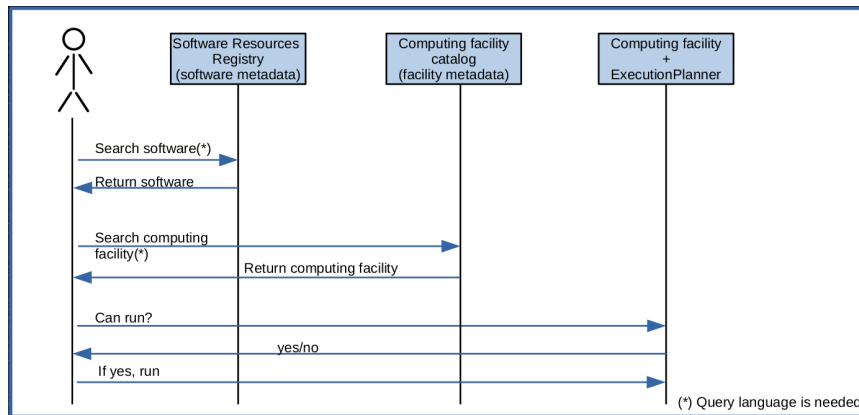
Software Resources Registry (software metadata)

Computing facility catalog (facility metadata)

Computing facility + ExecutionPlanner

Search software(*)

Return software

Search computing facility(*)

Return computing facility

Can run?

yes/no

If yes, run

(*) Query language is needec